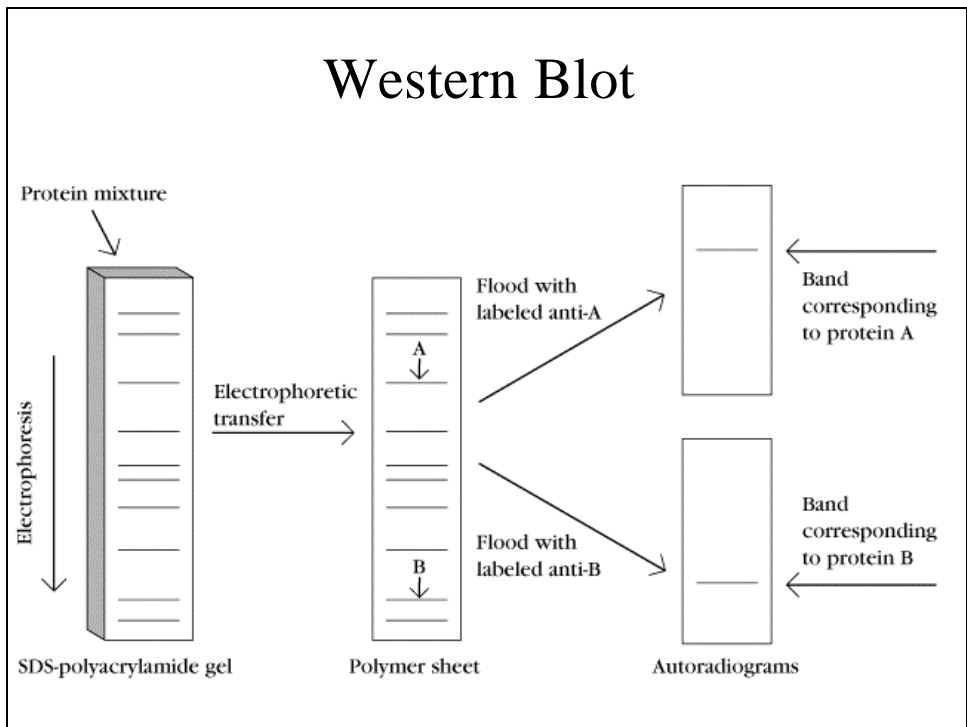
Western Blot

Protein mixture

Electrophoresis

Electrophoretic transfer

A

B

Flood with labeled anti-A

Flood with labeled anti-B

Band corresponding to protein A

Band corresponding to protein B

SDS-polyacrylamide gel

Polymer sheet

Autoradiograms